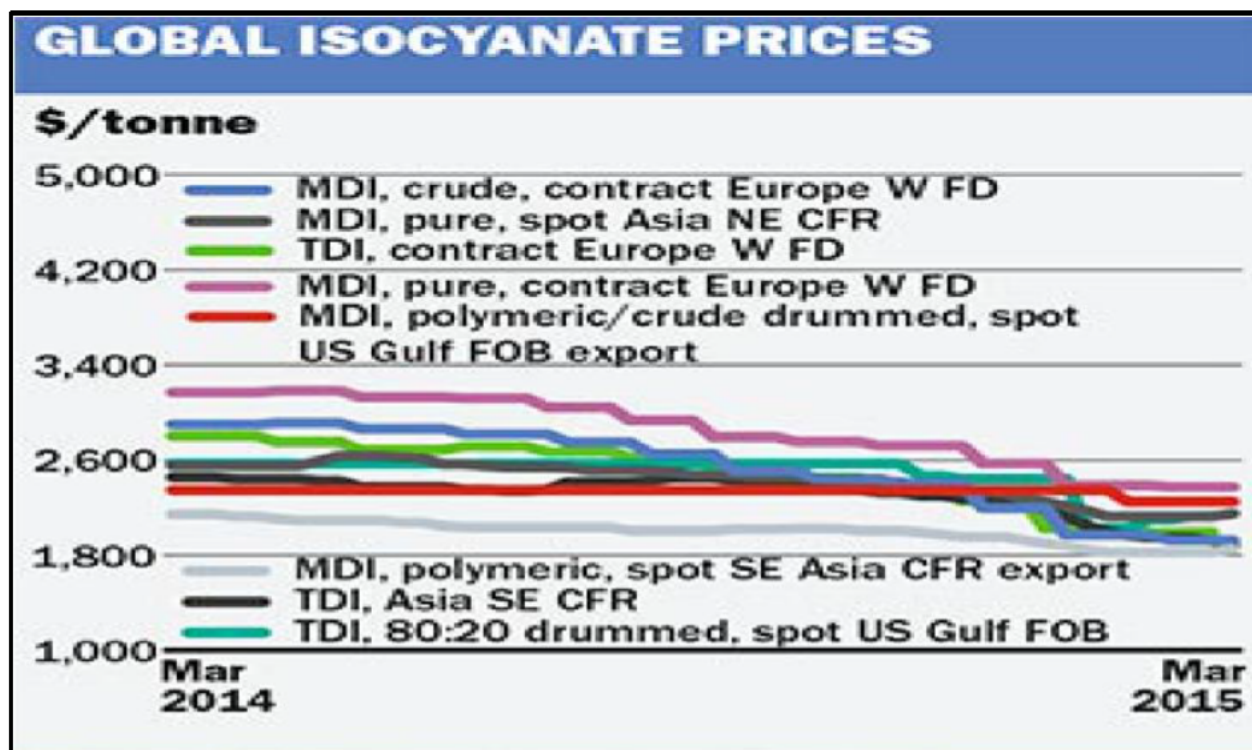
GLOBAL ISOCYANATE PRICES

$/tonne

5,000
4,200
3,400
2,600
1,800
1,000

MDI, crude, contract Europe W FD
MDI, pure, spot Asia NE CFR
TDI, contract Europe W FD
MDI, pure, contract Europe W FD
MDI, polymeric/crude drummed, spot US Gulf FOB export

MDI, polymeric, spot SE Asia CFR export
TDI, Asia SE CFR
TDI, 80:20 drummed, spot US Gulf FOB

Mar 2014
Mar 2015